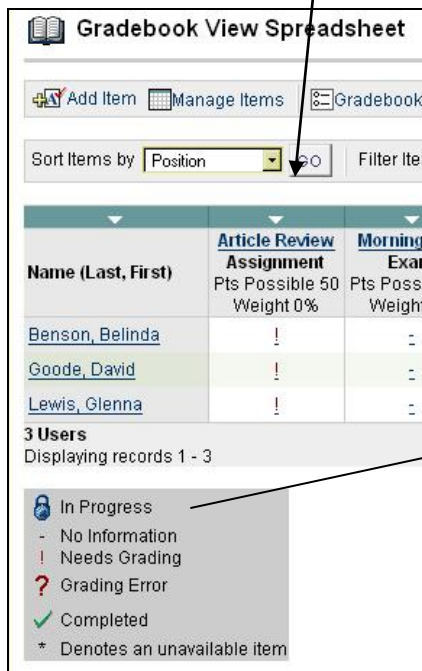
Gradebook View Spreadsheet

Add Item Manage Items Gradebook

Sort Items by Position Go Filter Ite

| Name (Last, First) | Article Review Assignment Pts Possible 50 Weight 0% | Morning Exa Pts Poss Weigh |
|---|---|---|
| Benson, Belinda | ! | - |
| Goode, David | ! | - |
| Lewis, Glenna | ! | - |

3 Users
Displaying records 1 - 3

In Progress
- No Information
! Needs Grading
? Grading Error
Completed
* Denotes an unavailable item